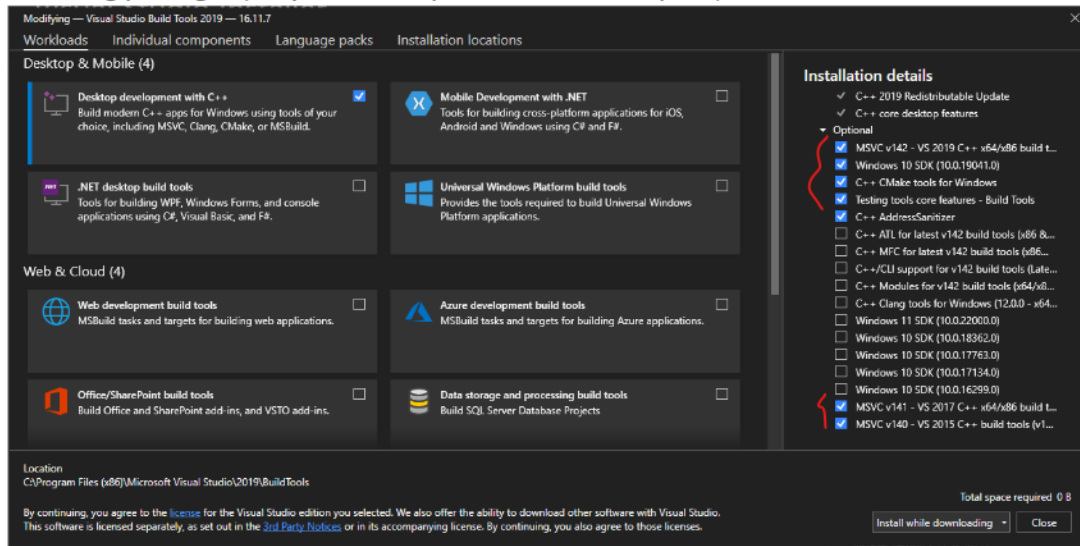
Modifying — Visual Studio Build Tools 2019 — 16.11.7

Workloads Individual components Language packs Installation locations

Desktop & Mobile (4)

Desktop development with C++
Build modern C++ apps for Windows using tools of your choice, including MSVC, Clang, CMake, or MSBuild.

Mobile Development with .NET
Tools for building cross-platform applications for iOS, Android and Windows using C# and F#.

.NET desktop build tools
Tools for building WPF, Windows Forms, and console applications using C#, Visual Basic, and F#.

Universal Windows Platform build tools
Provides the tools required to build Universal Windows Platform applications.

Web & Cloud (4)

Web development build tools
MSBuild tasks and targets for building web applications.

Azure development build tools
MSBuild tasks and targets for building Azure applications.

Office/SharePoint build tools
Build Office and SharePoint add-ins, and VSTO add-ins.

Data storage and processing build tools
Build SQL Server Database Projects

Installation details
C++ 2019 Redistributable Update
C++ core desktop features
Optional
MSVC v142 - VS 2019 C++ x64/x86 build t...
Windows 10 SDK (10.0.19041.0)
C++ CMake tools for Windows
Testing tools core features - Build Tools
C++ AddressSanitizer
C++ ATL for latest v142 build tools (x86 &...
C++ MFC for latest v142 build tools (x86...
C++/CLI support for v142 build tools (Late...
C++ Modules for v142 build tools (x64/x8...
C++ Clang tools for Windows (12.0.0 - x64...
Windows 11 SDK (10.0.22000.0)
Windows 10 SDK (10.0.18362.0)
Windows 10 SDK (10.0.17763.0)
Windows 10 SDK (10.0.17134.0)
Windows 10 SDK (10.0.16299.0)
MSVC v141 - VS 2017 C++ x64/x86 build t...
MSVC v140 - VS 2015 C++ build tools (v1...

Location
C:\Program Files (x86)\Microsoft Visual Studio\2019\BuildTools

By continuing, you agree to the license for the Visual Studio edition you selected. We also offer the ability to download other software with Visual Studio. This software is licensed separately, as set out in the 3rd Party Notices or in its accompanying license. By continuing, you also agree to those licenses.

Total space required 0 B
Install while downloading Close